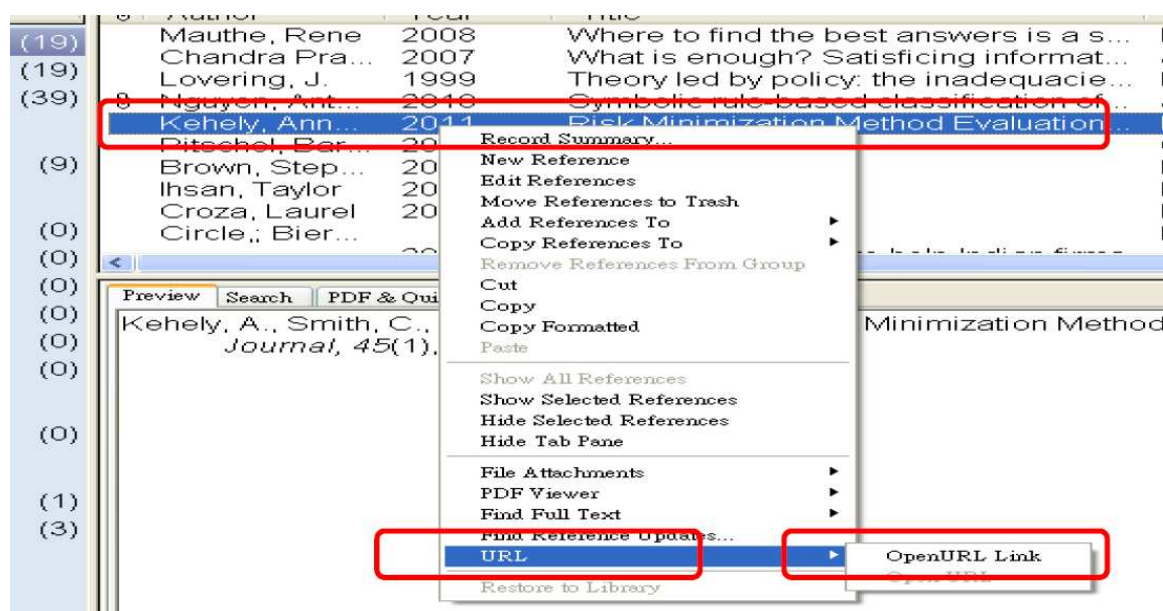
Author | Year | Title

(19) Mauthe, Rene 2008 Where to find the best answers is a s...
(19) Chandra Pra... 2007 What is enough? Satisficing informat...
(39) Lovering, J. 1999 Theory led by policy: the inadequacie...
Nguyen, Ant... 2010 Symbolic rule-based classification of...
Kehely, Ann... 2011 Risk Minimization Method Evaluation...
Pitschel, Bar... 20
(9) Brown, Step... 20
Ihsan, Taylor 20
Croza, Laurel 20
(0) Circle,; Bier...
(0)
(0)
(0)
(0)
(0)
(0)
(1)
(3)

Preview | Search | PDF & Qui

Kehely, A., Smith, C., Minimization Method
Journal, 45(1),

Record Summary...
New Reference
Edit References
Move References to Trash
Add References To
Copy References To
Remove References From Group
Cut
Copy
Copy Formatted
Paste
Show All References
Show Selected References
Hide Selected References
Hide Tab Pane
File Attachments
PDF Viewer
Find Full Text
Find Reference Updates...
URL
Restore to Library

OpenURL Link
Open URL